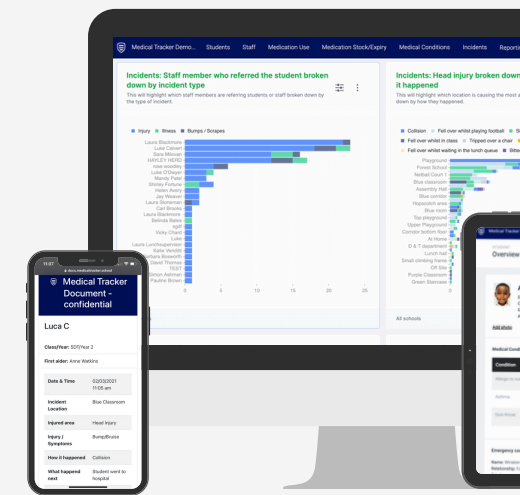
Medical Tracker Demo... Students Staff Medication Use Medication Stock/Expiry Medical Conditions Incidents Reports

Incidents: Staff member who referred the student broken down by incident type

This will highlight which staff members are referring students or staff broken down by the type of incident.

Injury Illness Bumps / Scrapes

Laura Blackmore
Luke Calvert
Sara Milovan
HAYLEY HERD
rose woodley
Luke O'Dwyer
Mandy Peter
Shirley Fortune
Helen Avery
Jay Weaver
Laura Stoneman
Carl Brooks
Laura Blackmore
Belinda Bates
sgdf
Vicky Chan
Luke
Laura Lunchsupervisor
Katie Venditti
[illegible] Bosworth
David Thomas
TEST
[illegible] Ashman
Pauline Brown

0 5 10 15 20 25

Incidents: Head injury broken down by how it happened

This will highlight which location is causing the most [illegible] down by how they happened.

Collision Fell over whilst playing football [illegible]
Fell over whilst in class Tripped over a chair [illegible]
Fell over whilst waiting in the lunch queue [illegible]

Playground
Forest School
Netball Court 1
Blue classroom
Assembly Hall
Blue corridor
Hopscotch area
Blue room
Top playground
Corridor bottom floor
At Home
D & T department
Lunch hall
Small climbing frame
Off Site
Purple Classroom
Green Staircase

All schools

11:07
docs.medicaltracker.school

Medical Tracker Document - confidential

Luca C

Class/Year: SDT/Year 2

First aider: Anna Watkins

| Date & Time | 02/03/2021 11:05 am |
|---|---|
| Incident Location | Blue Classroom |
| Injured area | Head Injury |
| Injury / Symptoms | Bump/Bruise |
| How it happened | Collision |
| What happend next | Student went to hospital |

Medical Tracker
Overview
Add photo
Medical Cond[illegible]
Condition
Asthma
Emergency co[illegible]
Name: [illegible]
Relationship: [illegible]